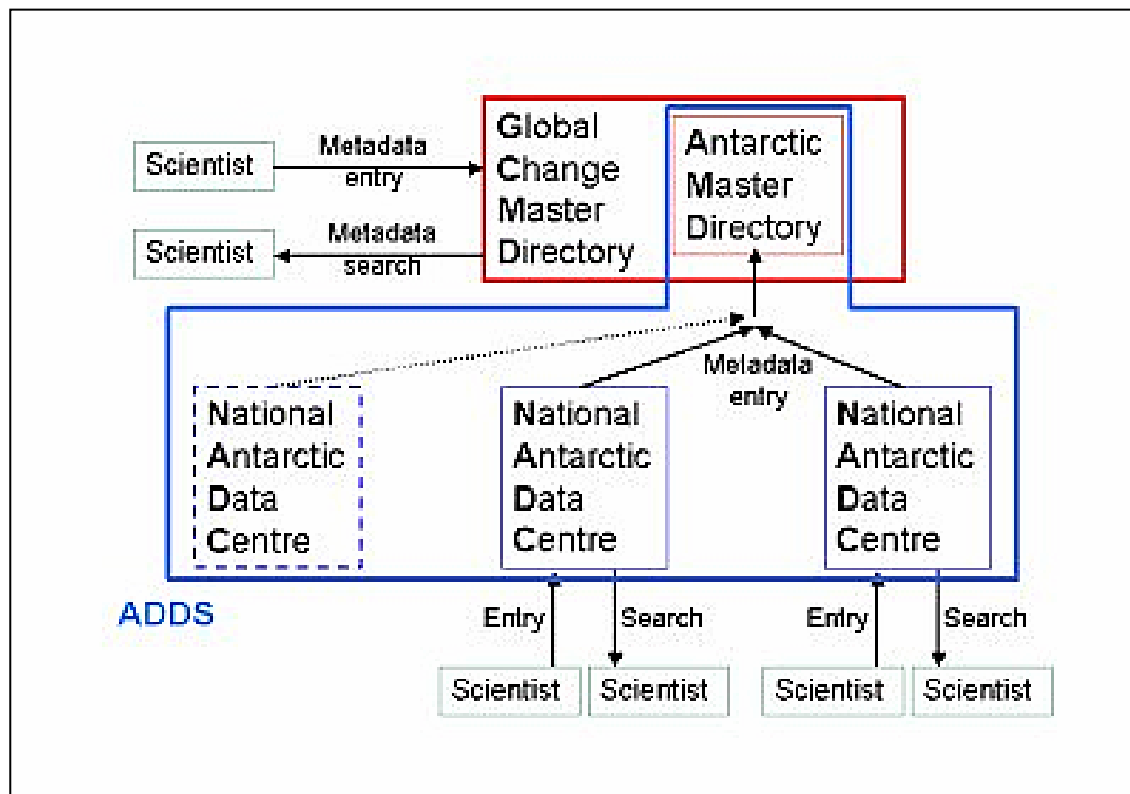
Scientist

Metadata entry

Scientist

Metadata search

Global Change Master Directory

Antarctic Master Directory

Metadata entry

National Antarctic Data Centre

National Antarctic Data Centre

National Antarctic Data Centre

ADDS

Entry

Search

Entry

Search

Scientist

Scientist

Scientist

Scientist